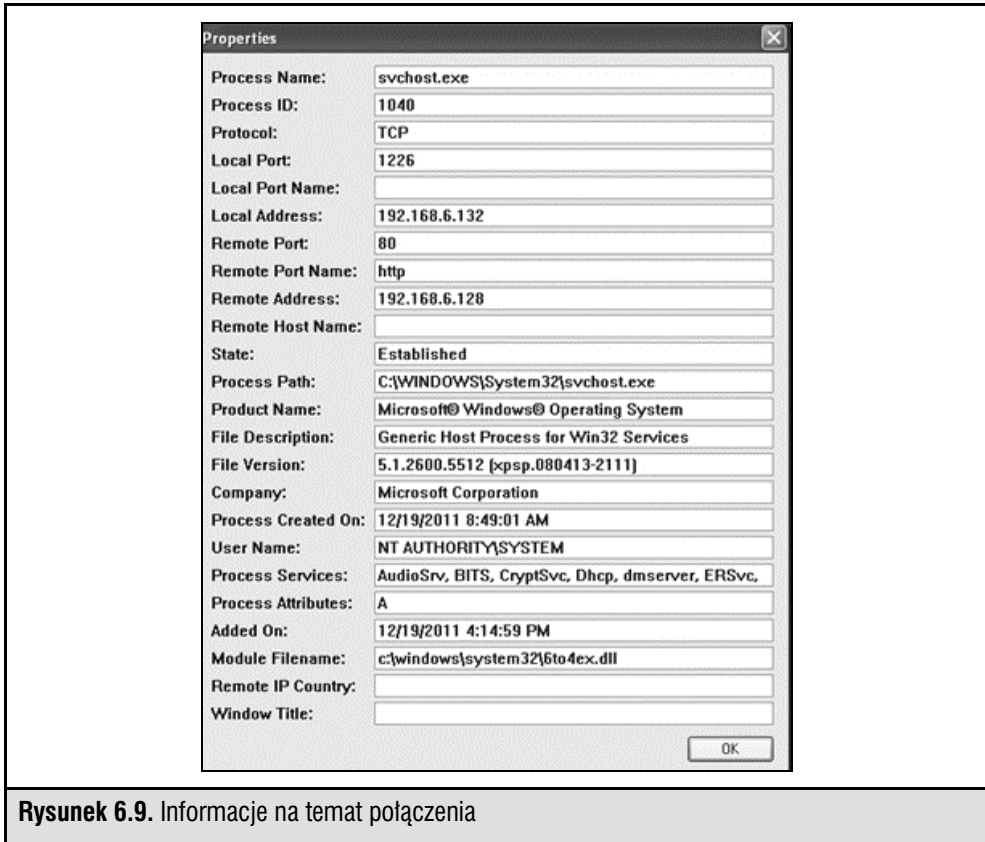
Properties

| | |
|---|---|
| Process Name: | svchost.exe |
| Process ID: | 1040 |
| Protocol: | TCP |
| Local Port: | 1226 |
| Local Port Name: | |
| Local Address: | 192.168.6.132 |
| Remote Port: | 80 |
| Remote Port Name: | http |
| Remote Address: | 192.168.6.128 |
| Remote Host Name: | |
| State: | Established |
| Process Path: | C:\WINDOWS\System32\svchost.exe |
| Product Name: | Microsoft® Windows® Operating System |
| File Description: | Generic Host Process for Win32 Services |
| File Version: | 5.1.2600.5512 (xpsp.080413-2111) |
| Company: | Microsoft Corporation |
| Process Created On: | 12/19/2011 8:49:01 AM |
| User Name: | NT AUTHORITY\SYSTEM |
| Process Services: | AudioSrv, BITS, CryptSvc, Dhcp, dmserver, ERSvc, |
| Process Attributes: | A |
| Added On: | 12/19/2011 4:14:59 PM |
| Module Filename: | c:\windows\system32\6to4ex.dll |
| Remote IP Country: | |
| Window Title: | |

OK

Rysunek 6.9. Informacje na temat połączenia